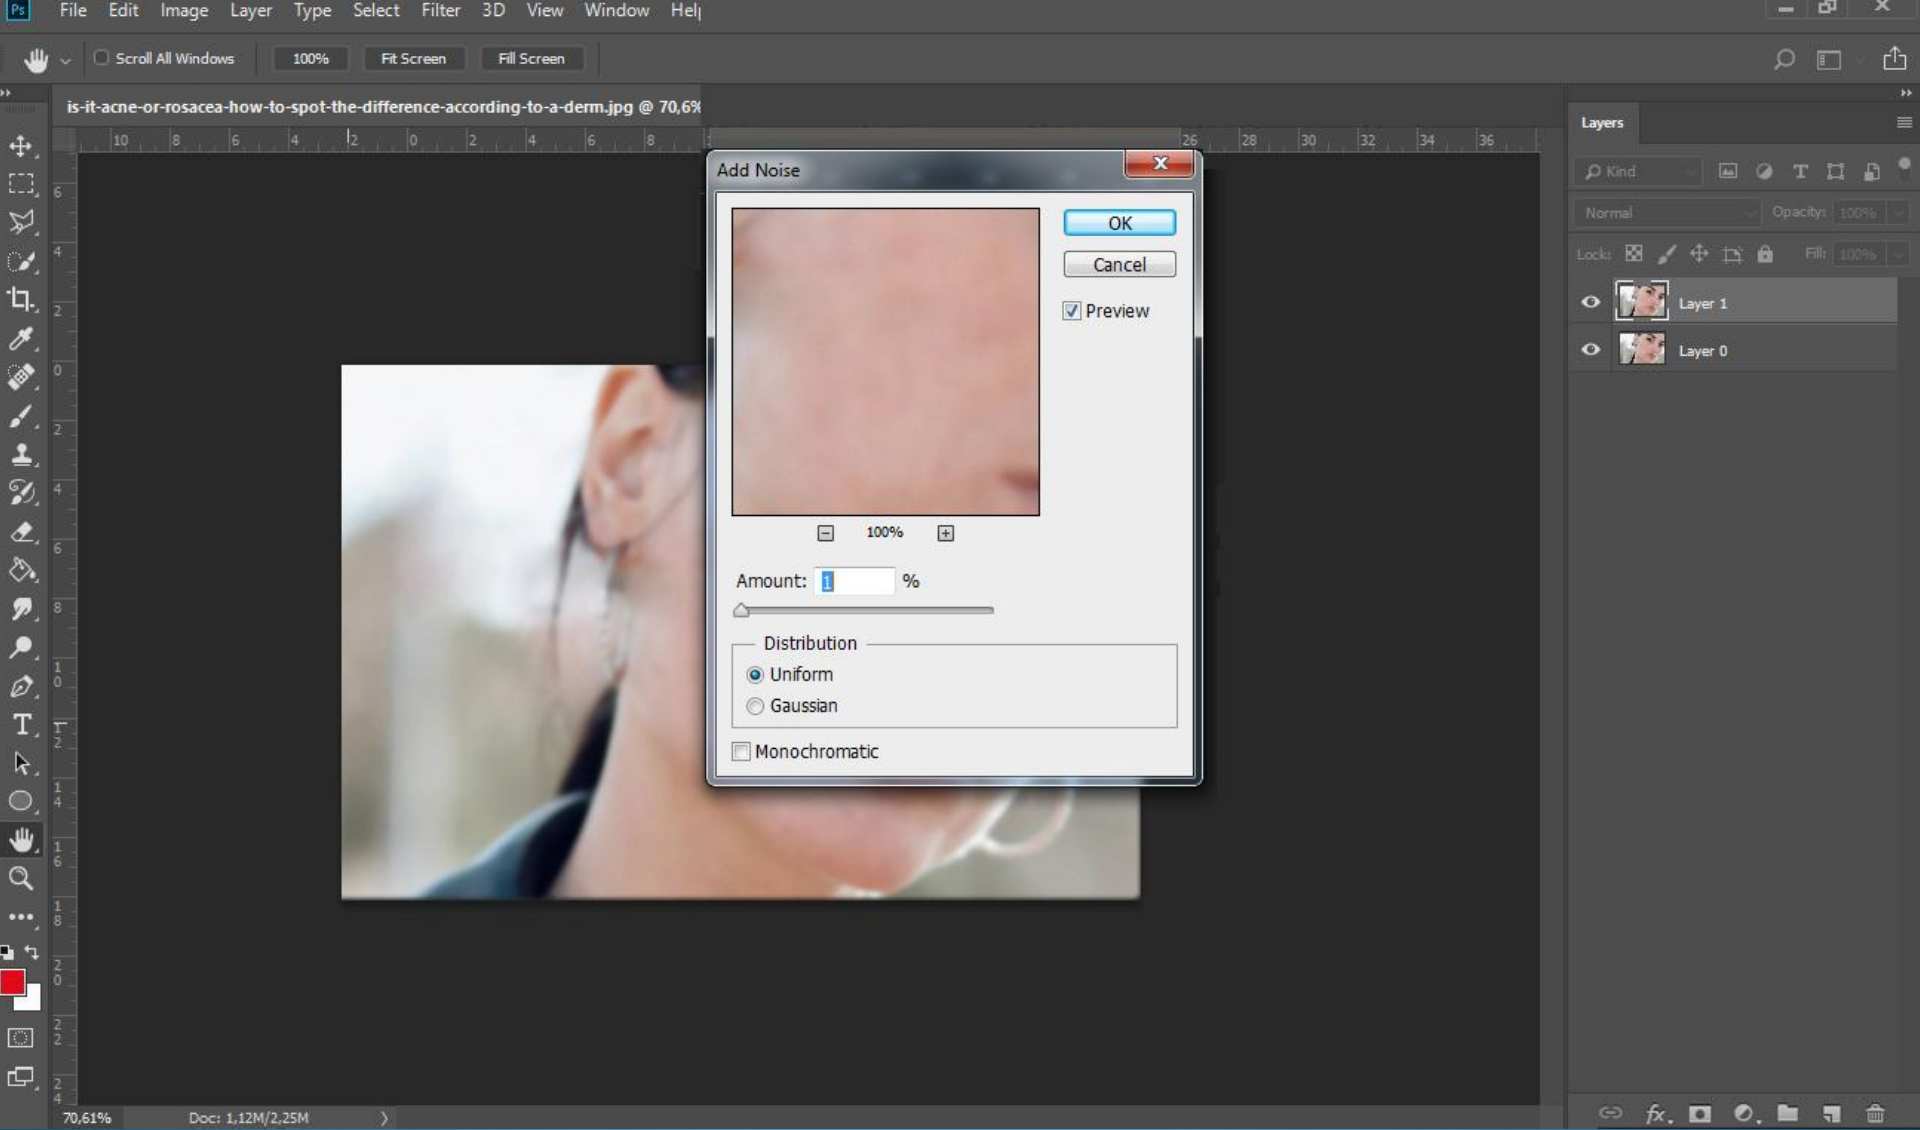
Ps File Edit Image Layer Type Select Filter 3D View Window Hel

Scroll All Windows 100% Fit Screen Fill Screen

is-it-acne-or-rosacea-how-to-spot-the-difference-according-to-a-derm.jpg @ 70,6%

10 8 6 4 2 0 2 4 6 8 26 28 30 32 34 36

Add Noise

OK

Cancel

Preview

100%

Amount: 1 %

Distribution

Uniform

Gaussian

Monochromatic

Layers

Kind

Normal Opacity: 100%

Lock: Fill: 100%

Layer 1

Layer 0

70,61% Doc: 1,12M/2,25M